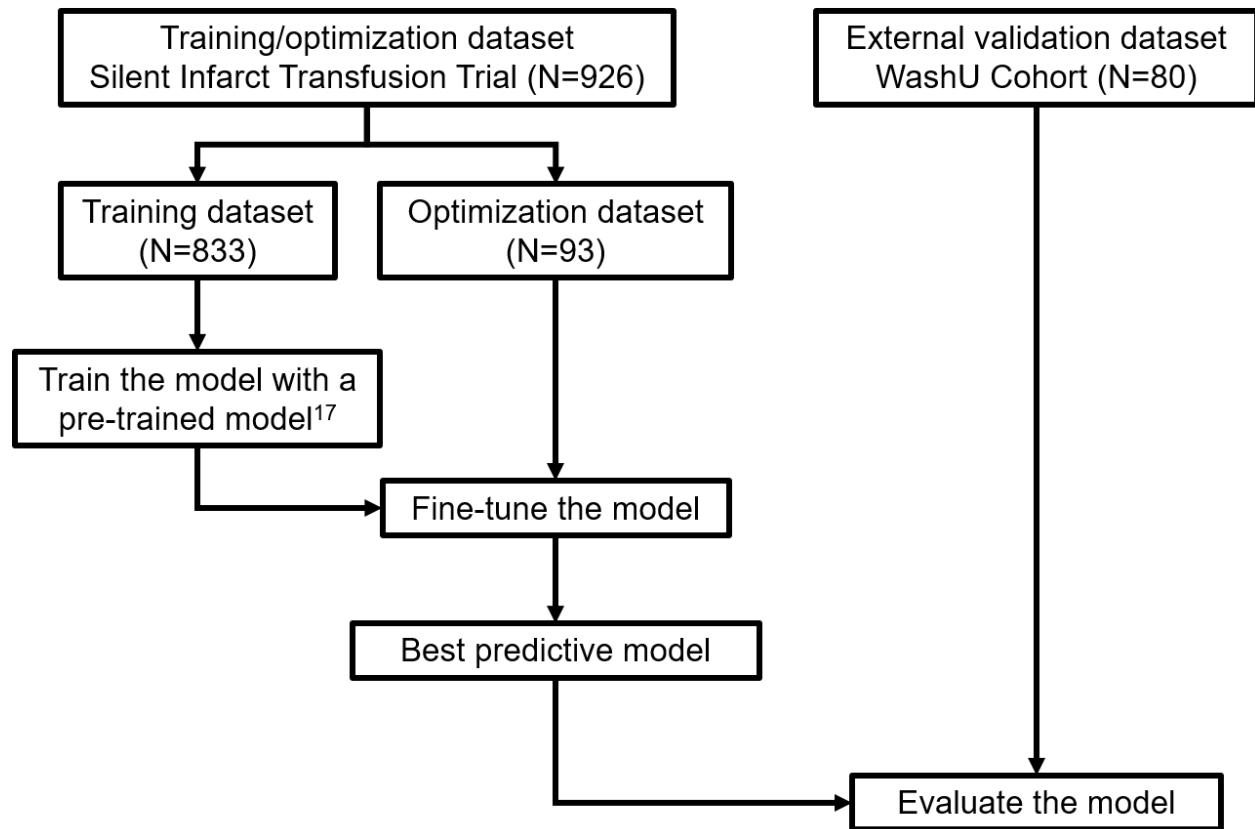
Training/optimization dataset
Silent Infarct Transfusion Trial (N=926)

External validation dataset
WashU Cohort (N=80)

Training dataset
(N=833)

Optimization dataset
(N=93)

Train the model with a pre-trained model$^{17}$

Fine-tune the model

Best predictive model

Evaluate the model